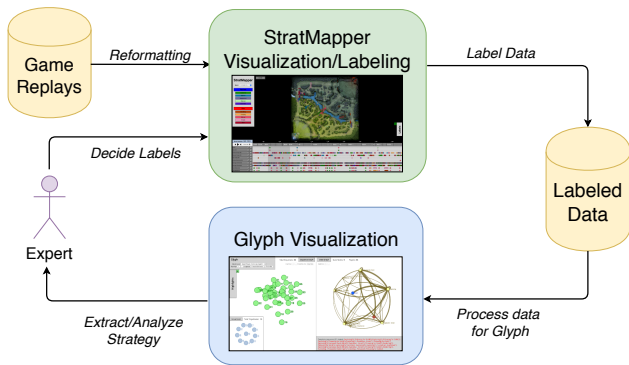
Game Replays

Reformatting

StratMapper Visualization/Labeling

StratMapper

Label Data

Decide Labels

Labeled Data

Expert

Glyph Visualization

Glyph

Process data for Glyph

Extract/Analyze Strategy